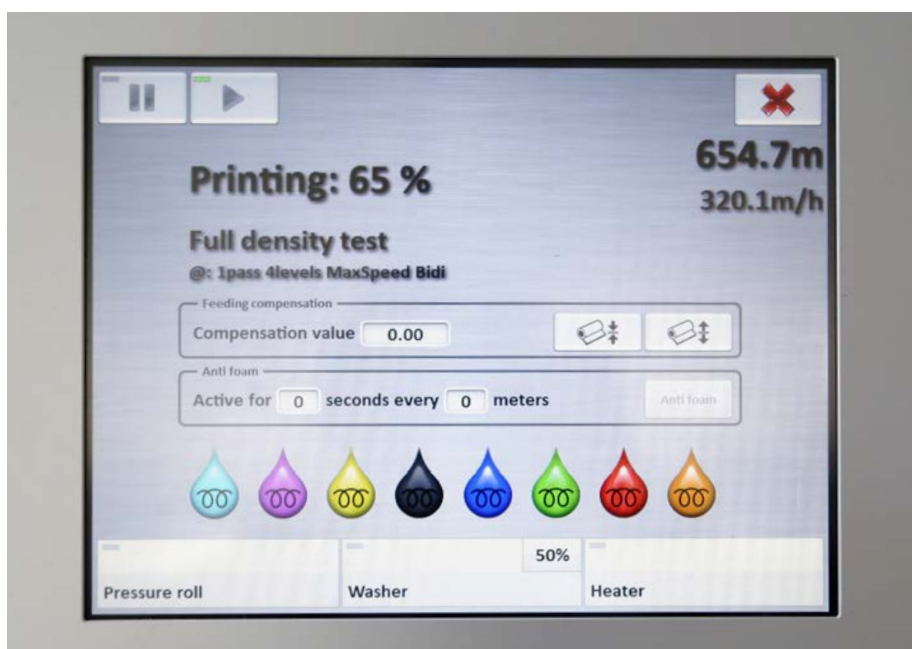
654.7m
320.1m/h

Printing: 65 %

Full density test
@: 1pass 4levels MaxSpeed Bidi

Feeding compensation
Compensation value 0.00

Anti foam
Active for 0 seconds every 0 meters
Anti foam

50%
Pressure roll
Washer
Heater